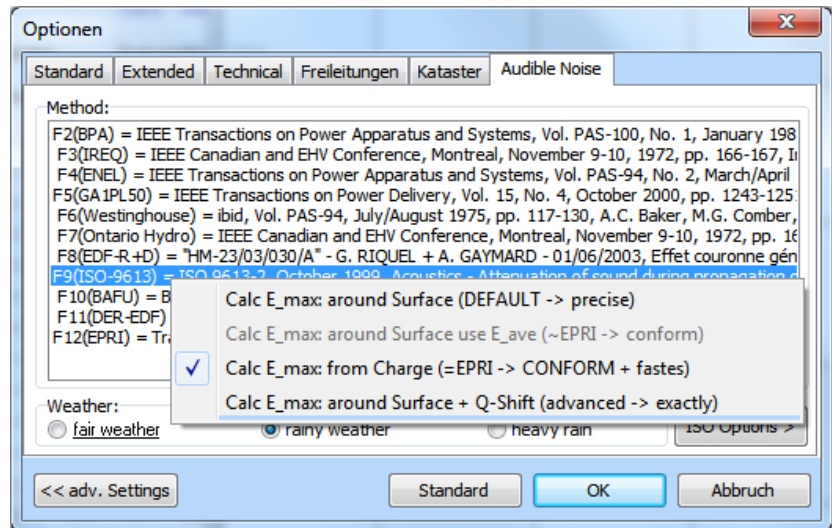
Optionen

Standard | Extended | Technical | Freileitungen | Kataster | Audible Noise

Method:

F2(BPA) = IEEE Transactions on Power Apparatus and Systems, Vol. PAS-100, No. 1, January 198
F3(IREQ) = IEEE Canadian and EHV Conference, Montreal, November 9-10, 1972, pp. 166-167, I
F4(ENEL) = IEEE Transactions on Power Apparatus and Systems, Vol. PAS-94, No. 2, March/April
F5(GA1PL50) = IEEE Transactions on Power Delivery, Vol. 15, No. 4, October 2000, pp. 1243-125
F6(Westinghouse) = ibid, Vol. PAS-94, July/August 1975, pp. 117-130, A.C. Baker, M.G. Comber,
F7(Ontario Hydro) = IEEE Canadian and EHV Conference, Montreal, November 9-10, 1972, pp. 16
F8(EDF-R+D) = "HM-23/03/030/A" - G. RIQUEL + A. GAYMARD - 01/06/2003, Effet couronne gén
F9(ISO-9613) = ISO 9613-2, October 1999, Acoustics - Attenuation of sound during propagation o
F10(BAFU) = B
F11(DER-EDF)
F12(EPRI) = Tr

Calc E_max: around Surface (DEFAULT -> precise)
Calc E_max: around Surface use E_ave (~EPRI -> conform)
✓ Calc E_max: from Charge (=EPRI -> CONFORM + fastes)
Calc E_max: around Surface + Q-Shift (advanced -> exactly)

Weather:
fair weather
rainy weather
heavy rain
ISO Options >

<< adv. Settings
Standard
OK
Abbruch